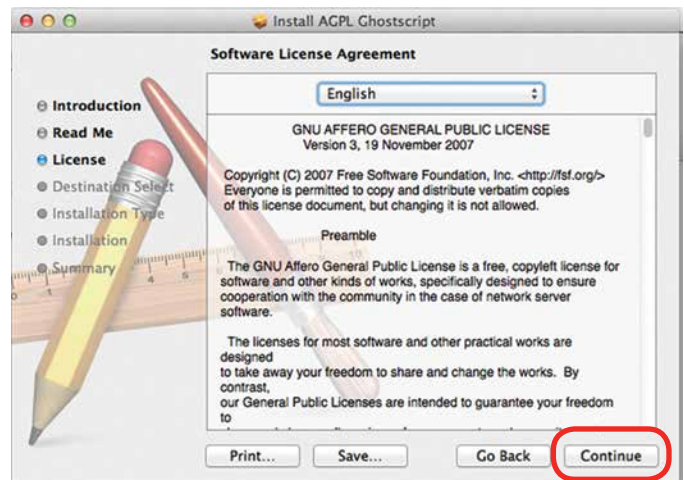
Install AGPL Ghostscript

Software License Agreement

English

Introduction
Read Me
License
Destination Select
Installation Type
Installation
Summary

GNU AFFERO GENERAL PUBLIC LICENSE
Version 3, 19 November 2007

Copyright (C) 2007 Free Software Foundation, Inc. <http://fsf.org/>
Everyone is permitted to copy and distribute verbatim copies of this license document, but changing it is not allowed.

Preamble

The GNU Affero General Public License is a free, copyleft license for software and other kinds of works, specifically designed to ensure cooperation with the community in the case of network server software.

The licenses for most software and other practical works are designed
to take away your freedom to share and change the works. By contrast,
our General Public Licenses are intended to guarantee your freedom to
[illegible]

Print...
Save...
Go Back
Continue